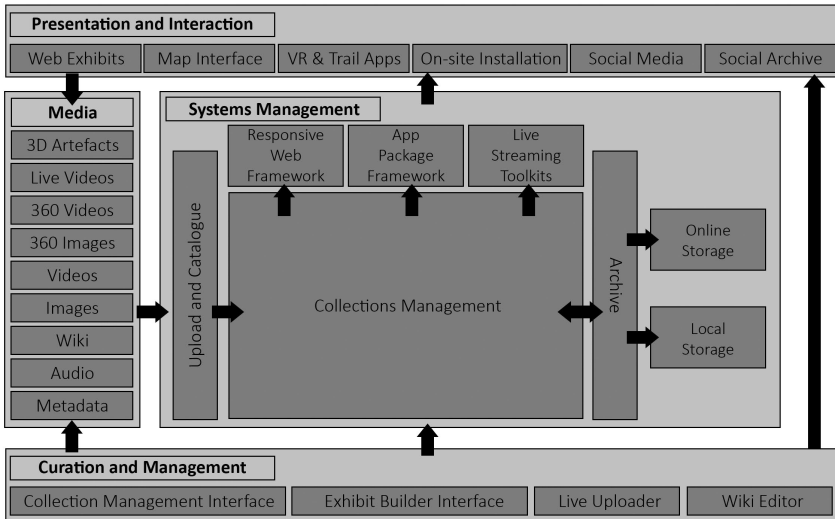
Presentation and Interaction

Web Exhibits | Map Interface | VR & Trail Apps | On-site Installation | Social Media | Social Archive

Media

3D Artefacts
Live Videos
360 Videos
360 Images
Videos
Images
Wiki
Audio
Metadata

Systems Management

Responsive Web Framework
App Package Framework
Live Streaming Toolkits

Upload and Catalogue

Collections Management

Archive

Online Storage

Local Storage

Curation and Management

Collection Management Interface | Exhibit Builder Interface | Live Uploader | Wiki Editor